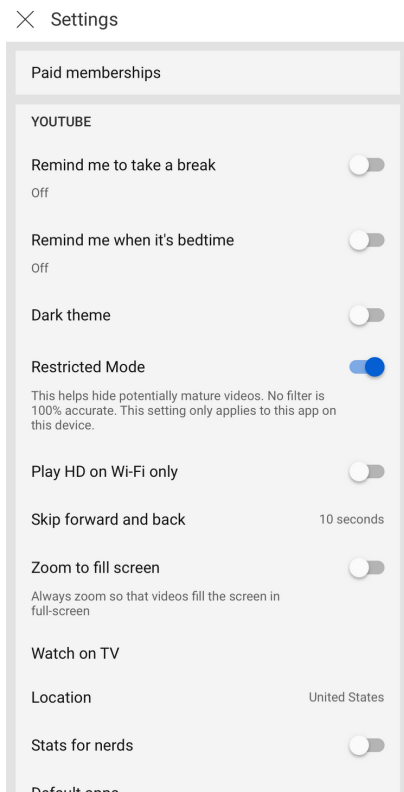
Settings

Paid memberships

YOUTUBE

Remind me to take a break
Off

Remind me when it's bedtime
Off

Dark theme

Restricted Mode
This helps hide potentially mature videos. No filter is 100% accurate. This setting only applies to this app on this device.

Play HD on Wi-Fi only

Skip forward and back 10 seconds

Zoom to fill screen
Always zoom so that videos fill the screen in full-screen

Watch on TV

Location United States

Stats for nerds

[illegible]